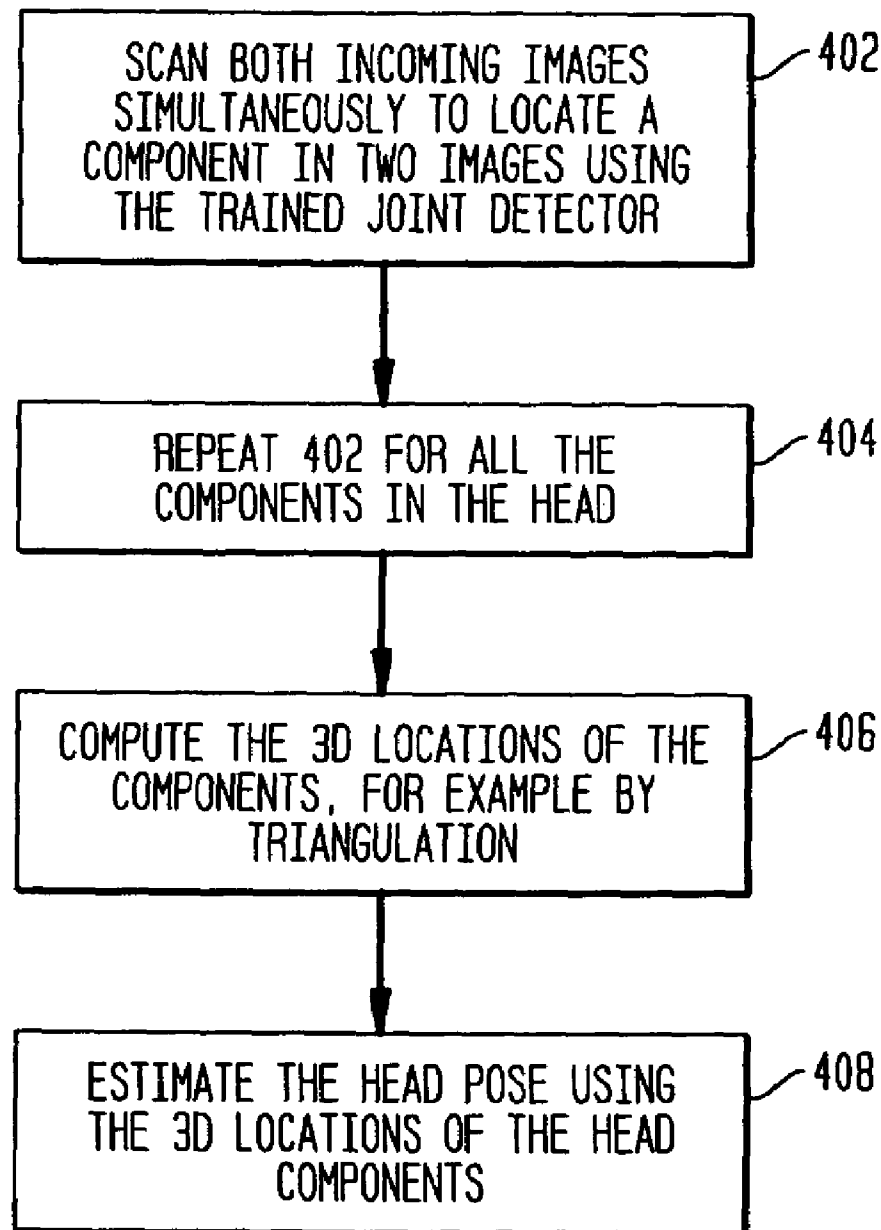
SCAN BOTH INCOMING IMAGES SIMULTANEOUSLY TO LOCATE A COMPONENT IN TWO IMAGES USING THE TRAINED JOINT DETECTOR

402

REPEAT 402 FOR ALL THE COMPONENTS IN THE HEAD

404

COMPUTE THE 3D LOCATIONS OF THE COMPONENTS, FOR EXAMPLE BY TRIANGULATION

406

ESTIMATE THE HEAD POSE USING THE 3D LOCATIONS OF THE HEAD COMPONENTS

408